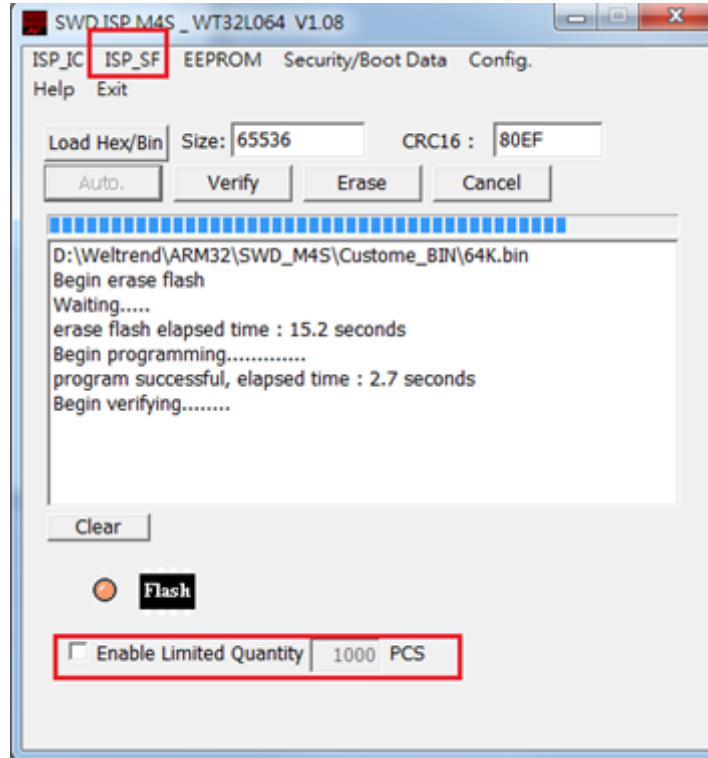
SWD ISP M4S _ WT32L064 V1.08

ISP_IC ISP_SF EEPROM Security/Boot Data Config.
Help Exit

Load Hex/Bin Size: 65536 CRC16 : 80EF

Auto. Verify Erase Cancel

D:\Weltrend\ARM32\SWD_M4S\Custome_BIN\64K.bin
Begin erase flash
Waiting.....
erase flash elapsed time : 15.2 seconds
Begin programming.............
program successful, elapsed time : 2.7 seconds
Begin verifying........

Clear

Flash

Enable Limited Quantity 1000 PCS